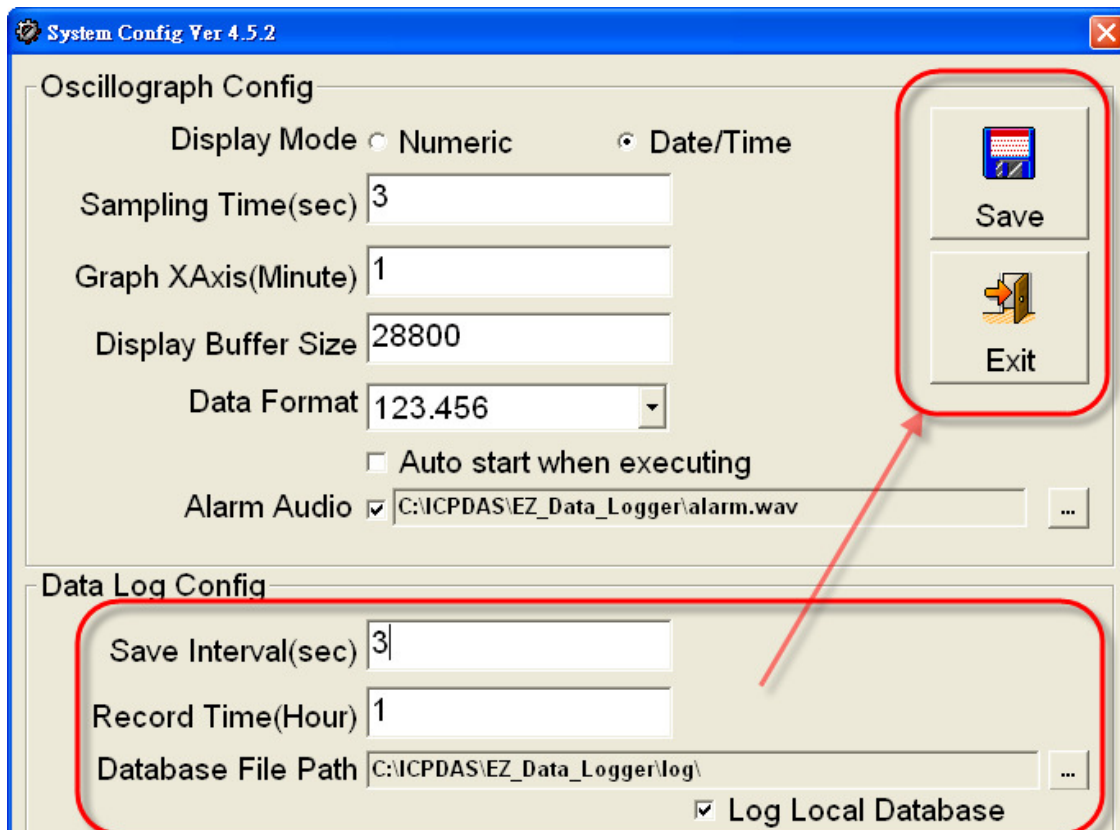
System Config Ver 4.5.2

Oscillograph Config

Display Mode Numeric Date/Time

Sampling Time(sec) 3

Graph XAxis(Minute) 1

Display Buffer Size 28800

Data Format 123.456

Auto start when executing

Alarm Audio C:\ICPDAS\EZ_Data_Logger\alarm.wav ...

Save

Exit

Data Log Config

Save Interval(sec) 3

Record Time(Hour) 1

Database File Path C:\ICPDAS\EZ_Data_Logger\log\ ...

Log Local Database